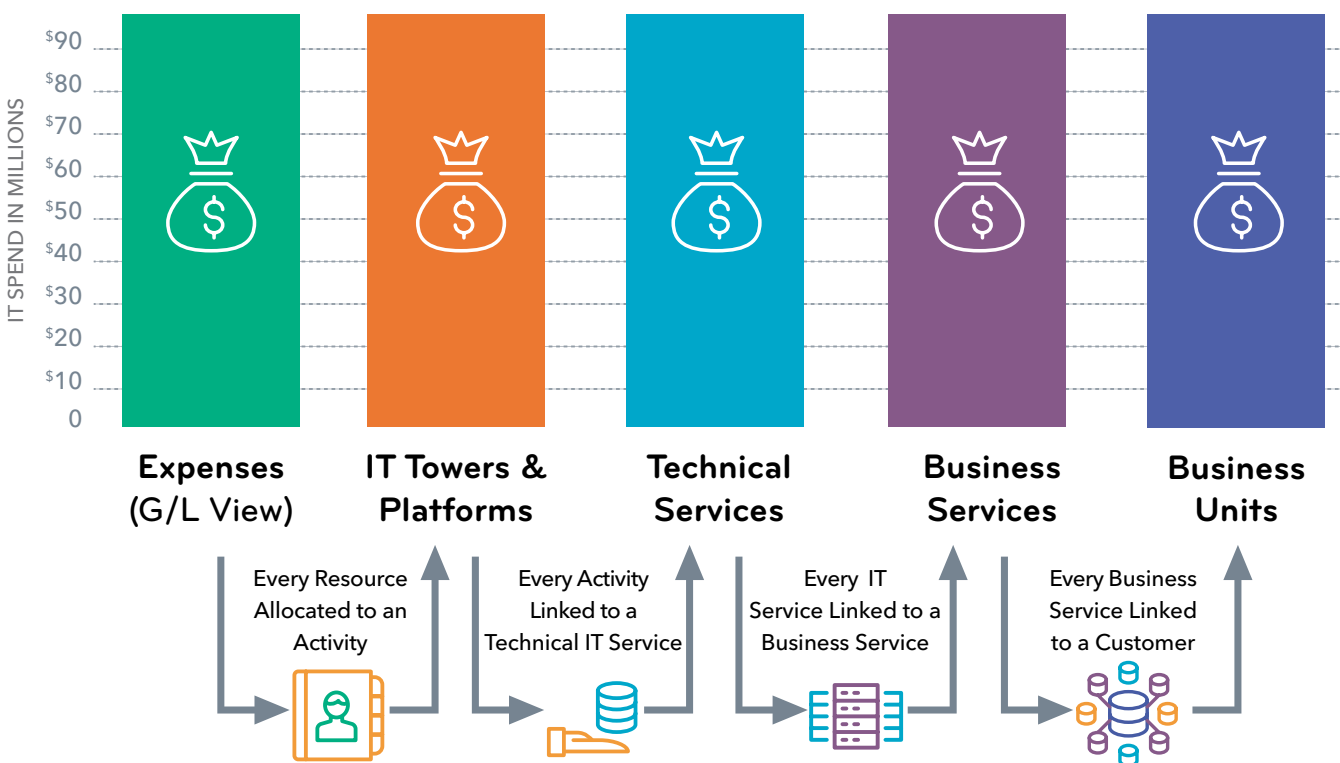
IT SPEND IN MILLIONS

$90
$80
$70
$60
$50
$40
$30
$20
$10
0

Expenses (G/L View)

IT Towers & Platforms

Technical Services

Business Services

Business Units

Every Resource Allocated to an Activity

Every Activity Linked to a Technical IT Service

Every IT Service Linked to a Business Service

Every Business Service Linked to a Customer